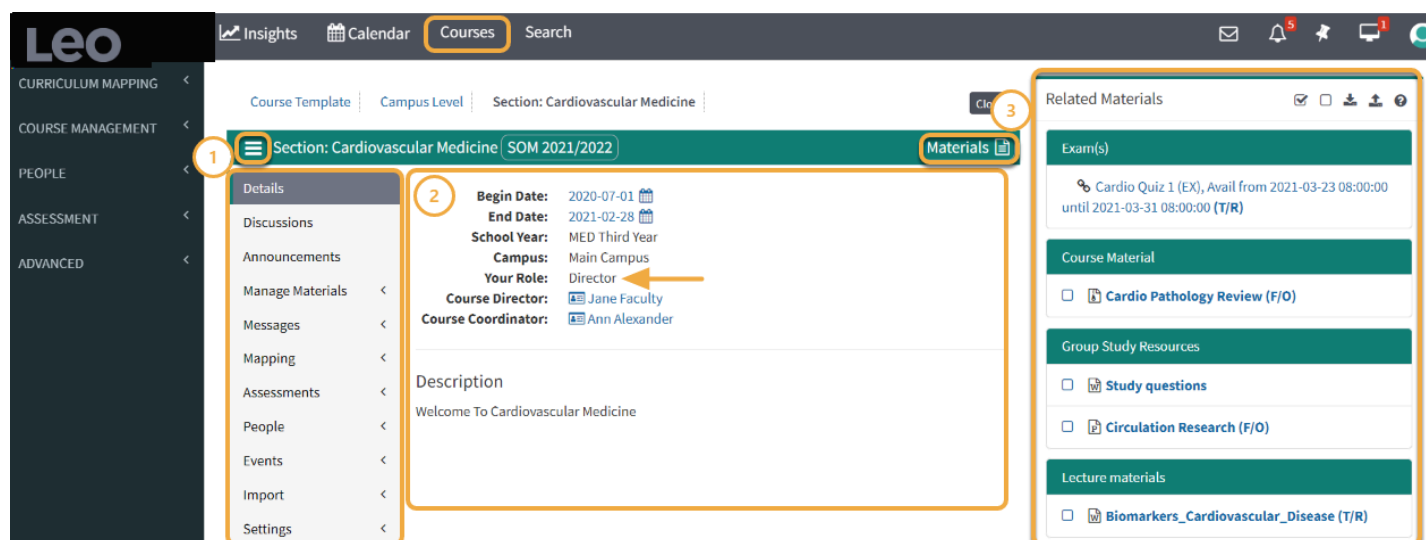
Leo

Insights Calendar Courses Search

5 1

CURRICULUM MAPPING
COURSE MANAGEMENT
PEOPLE
ASSESSMENT
ADVANCED

Course Template | Campus Level | Section: Cardiovascular Medicine

Clo

1

Section: Cardiovascular Medicine SOM 2021/2022

Materials

Details
Discussions
Announcements
Manage Materials
Messages
Mapping
Assessments
People
Events
Import
Settings

2

Begin Date: 2020-07-01
End Date: 2021-02-28
School Year: MED Third Year
Campus: Main Campus
Your Role: Director
Course Director: Jane Faculty
Course Coordinator: Ann Alexander

Description

Welcome To Cardiovascular Medicine

3

Related Materials

Exam(s)

Cardio Quiz 1 (EX), Avail from 2021-03-23 08:00:00 until 2021-03-31 08:00:00 (T/R)

Course Material

Cardio Pathology Review (F/O)

Group Study Resources

Study questions

Circulation Research (F/O)

Lecture materials

Biomarkers_Cardiovascular_Disease (T/R)